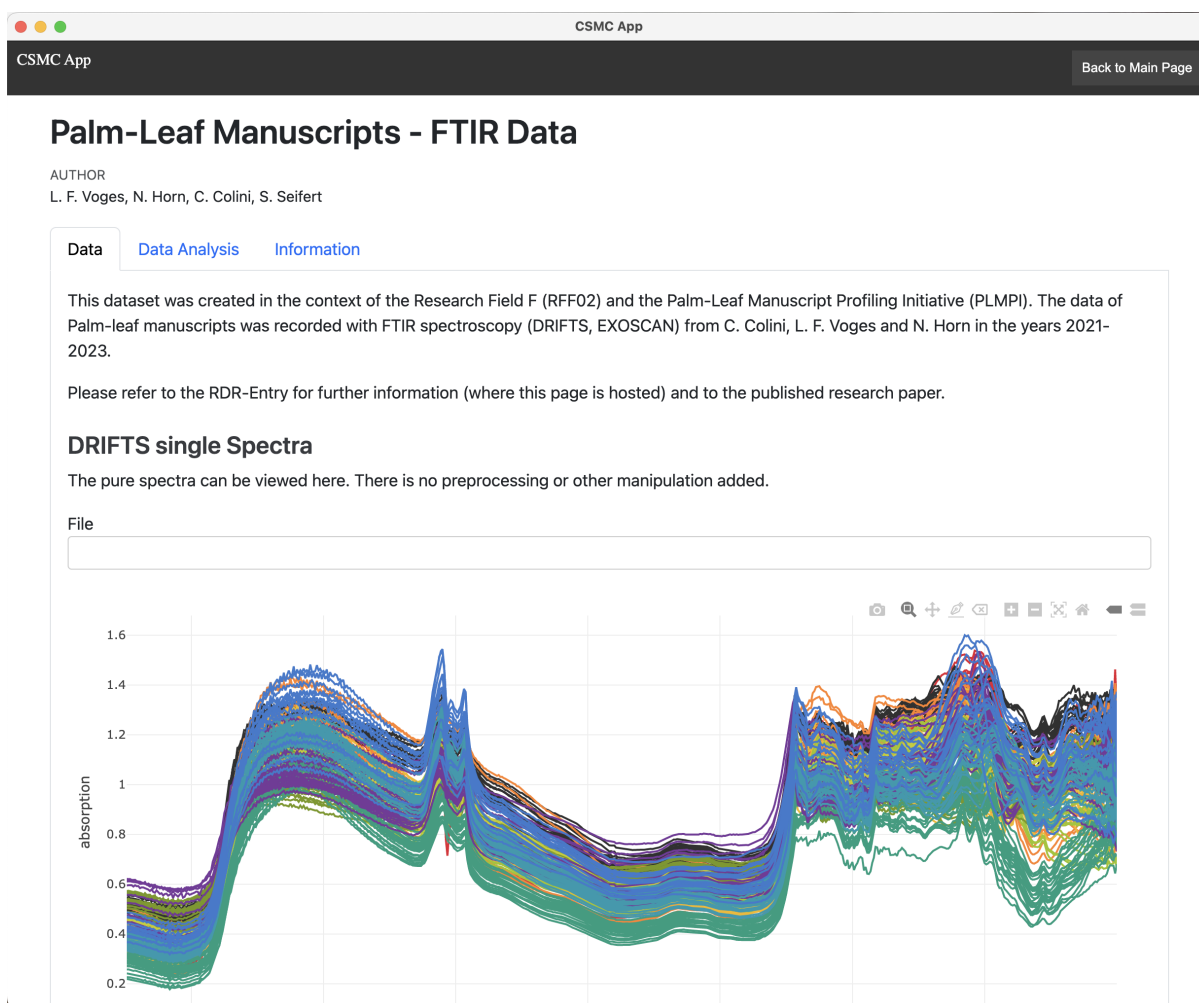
CSMC App

CSMC App

Back to Main Page

Palm-Leaf Manuscripts - FTIR Data

AUTHOR
L. F. Voges, N. Horn, C. Colini, S. Seifert

Data | Data Analysis | Information

This dataset was created in the context of the Research Field F (RFF02) and the Palm-Leaf Manuscript Profiling Initiative (PLMPI). The data of Palm-leaf manuscripts was recorded with FTIR spectroscopy (DRIFTS, EXOSCAN) from C. Colini, L. F. Voges and N. Horn in the years 2021-2023.

Please refer to the RDR-Entry for further information (where this page is hosted) and to the published research paper.

DRIFTS single Spectra

The pure spectra can be viewed here. There is no preprocessing or other manipulation added.

File

1.6
1.4
1.2
1
0.8
0.6
0.4
0.2
absorption